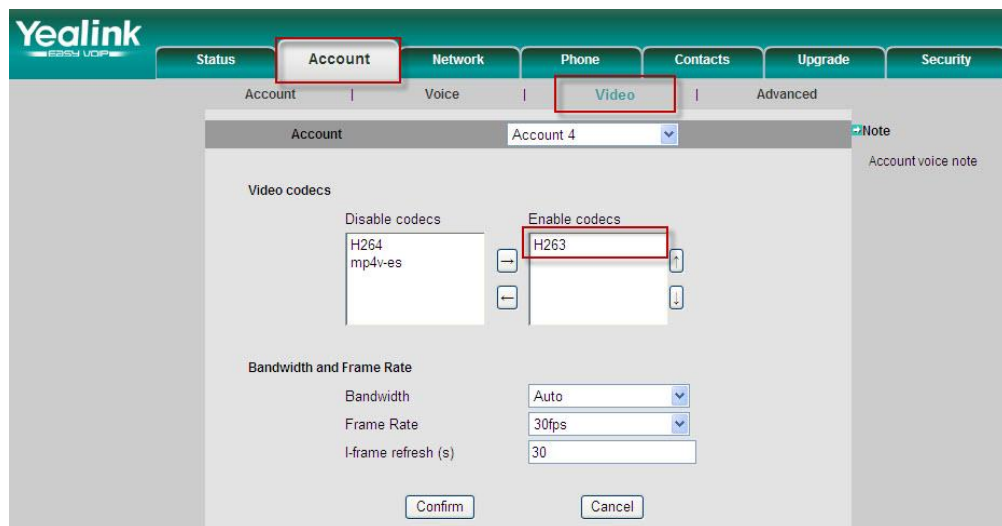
Yealink
EASY VOIP

Status | Account | Network | Phone | Contacts | Upgrade | Security

Account | Voice | Video | Advanced

Account
Account 4

Note
Account voice note

Video codecs

Disable codecs
H264
mp4v-es

Enable codecs
H263

→
←
↑
↓

Bandwidth and Frame Rate

Bandwidth
Auto

Frame Rate
30fps

I-frame refresh (s)
30

Confirm
Cancel